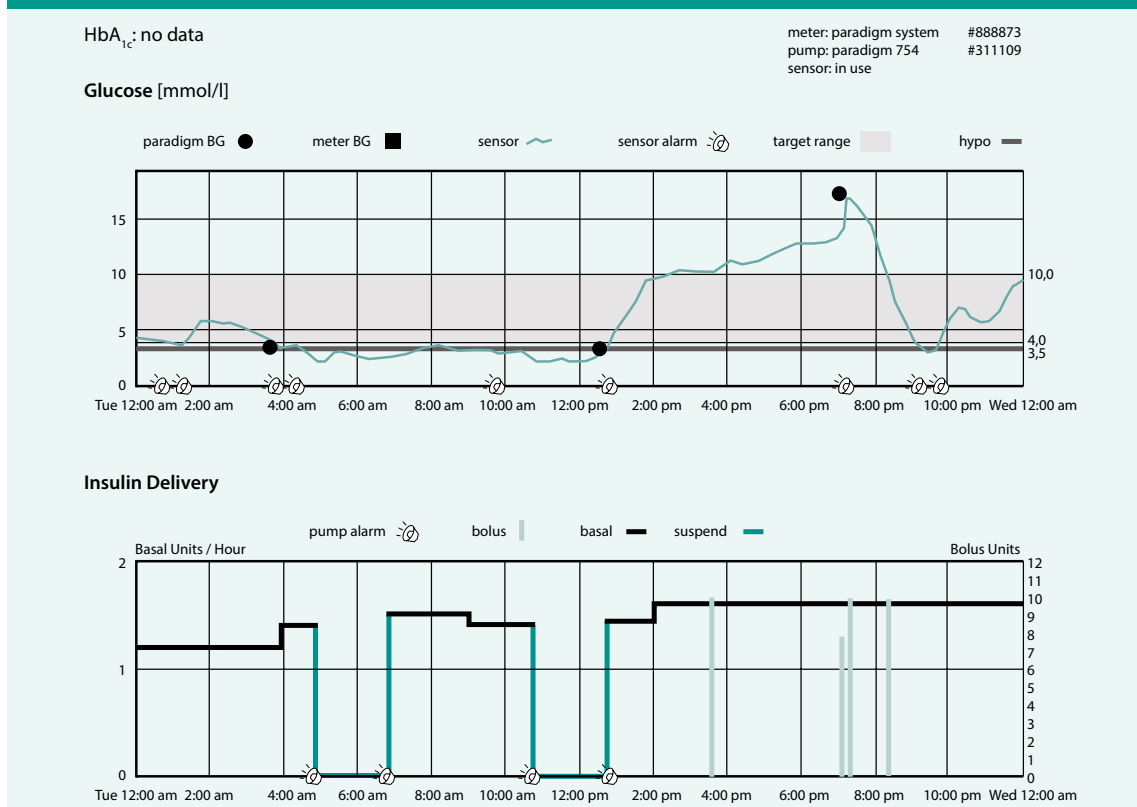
$HbA_{1c}$: no data

meter: paradigm system #888873
pump: paradigm 754 #311109
sensor: in use

**Glucose** [mmol/l]

paradigm BG meter BG sensor sensor alarm target range hypo

15
10
5
0

10,0
4,0
3,5

Tue 12:00 am 2:00 am 4:00 am 6:00 am 8:00 am 10:00 am 12:00 pm 2:00 pm 4:00 pm 6:00 pm 8:00 pm 10:00 pm Wed 12:00 am

**Insulin Delivery**

pump alarm bolus basal suspend

Basal Units / Hour
Bolus Units

2
1
0

12
11
10
9
8
7
6
5
4
3
2
1
0

Tue 12:00 am 2:00 am 4:00 am 6:00 am 8:00 am 10:00 am 12:00 pm 2:00 pm 4:00 pm 6:00 pm 8:00 pm 10:00 pm Wed 12:00 am